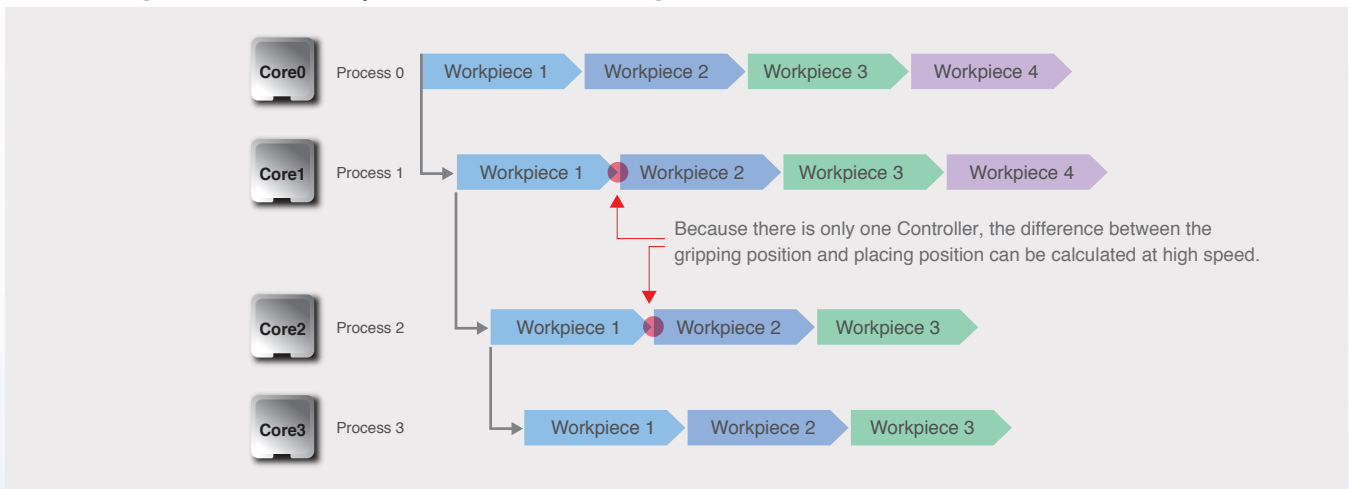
Core0 Process 0 Workpiece 1 Workpiece 2 Workpiece 3 Workpiece 4

Core1 Process 1 Workpiece 1 Workpiece 2 Workpiece 3 Workpiece 4

Because there is only one Controller, the difference between the gripping position and placing position can be calculated at high speed.

Core2 Process 2 Workpiece 1 Workpiece 2 Workpiece 3

Core3 Process 3 Workpiece 1 Workpiece 2 Workpiece 3